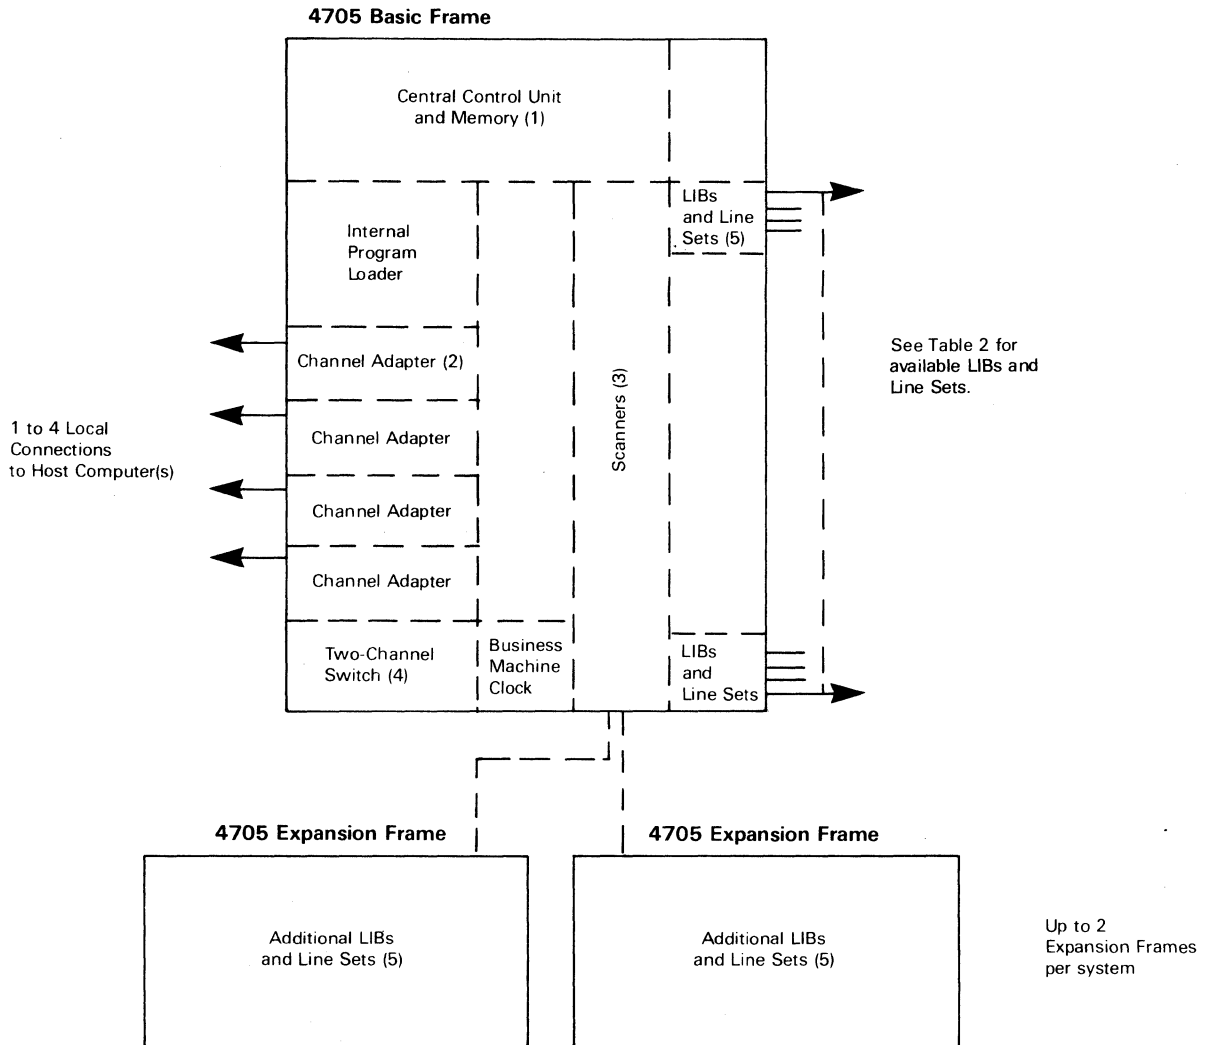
4705 Basic Frame

Central Control Unit and Memory (1)

Internal Program Loader

LIBs and Line Sets (5)

Channel Adapter (2)

Channel Adapter

Channel Adapter

Channel Adapter

Scanners (3)

Two-Channel Switch (4)

Business Machine Clock

LIBs and Line Sets

1 to 4 Local Connections to Host Computer(s)

See Table 2 for available LIBs and Line Sets.

4705 Expansion Frame

Additional LIBs and Line Sets (5)

4705 Expansion Frame

Additional LIBs and Line Sets (5)

Up to 2 Expansion Frames per system